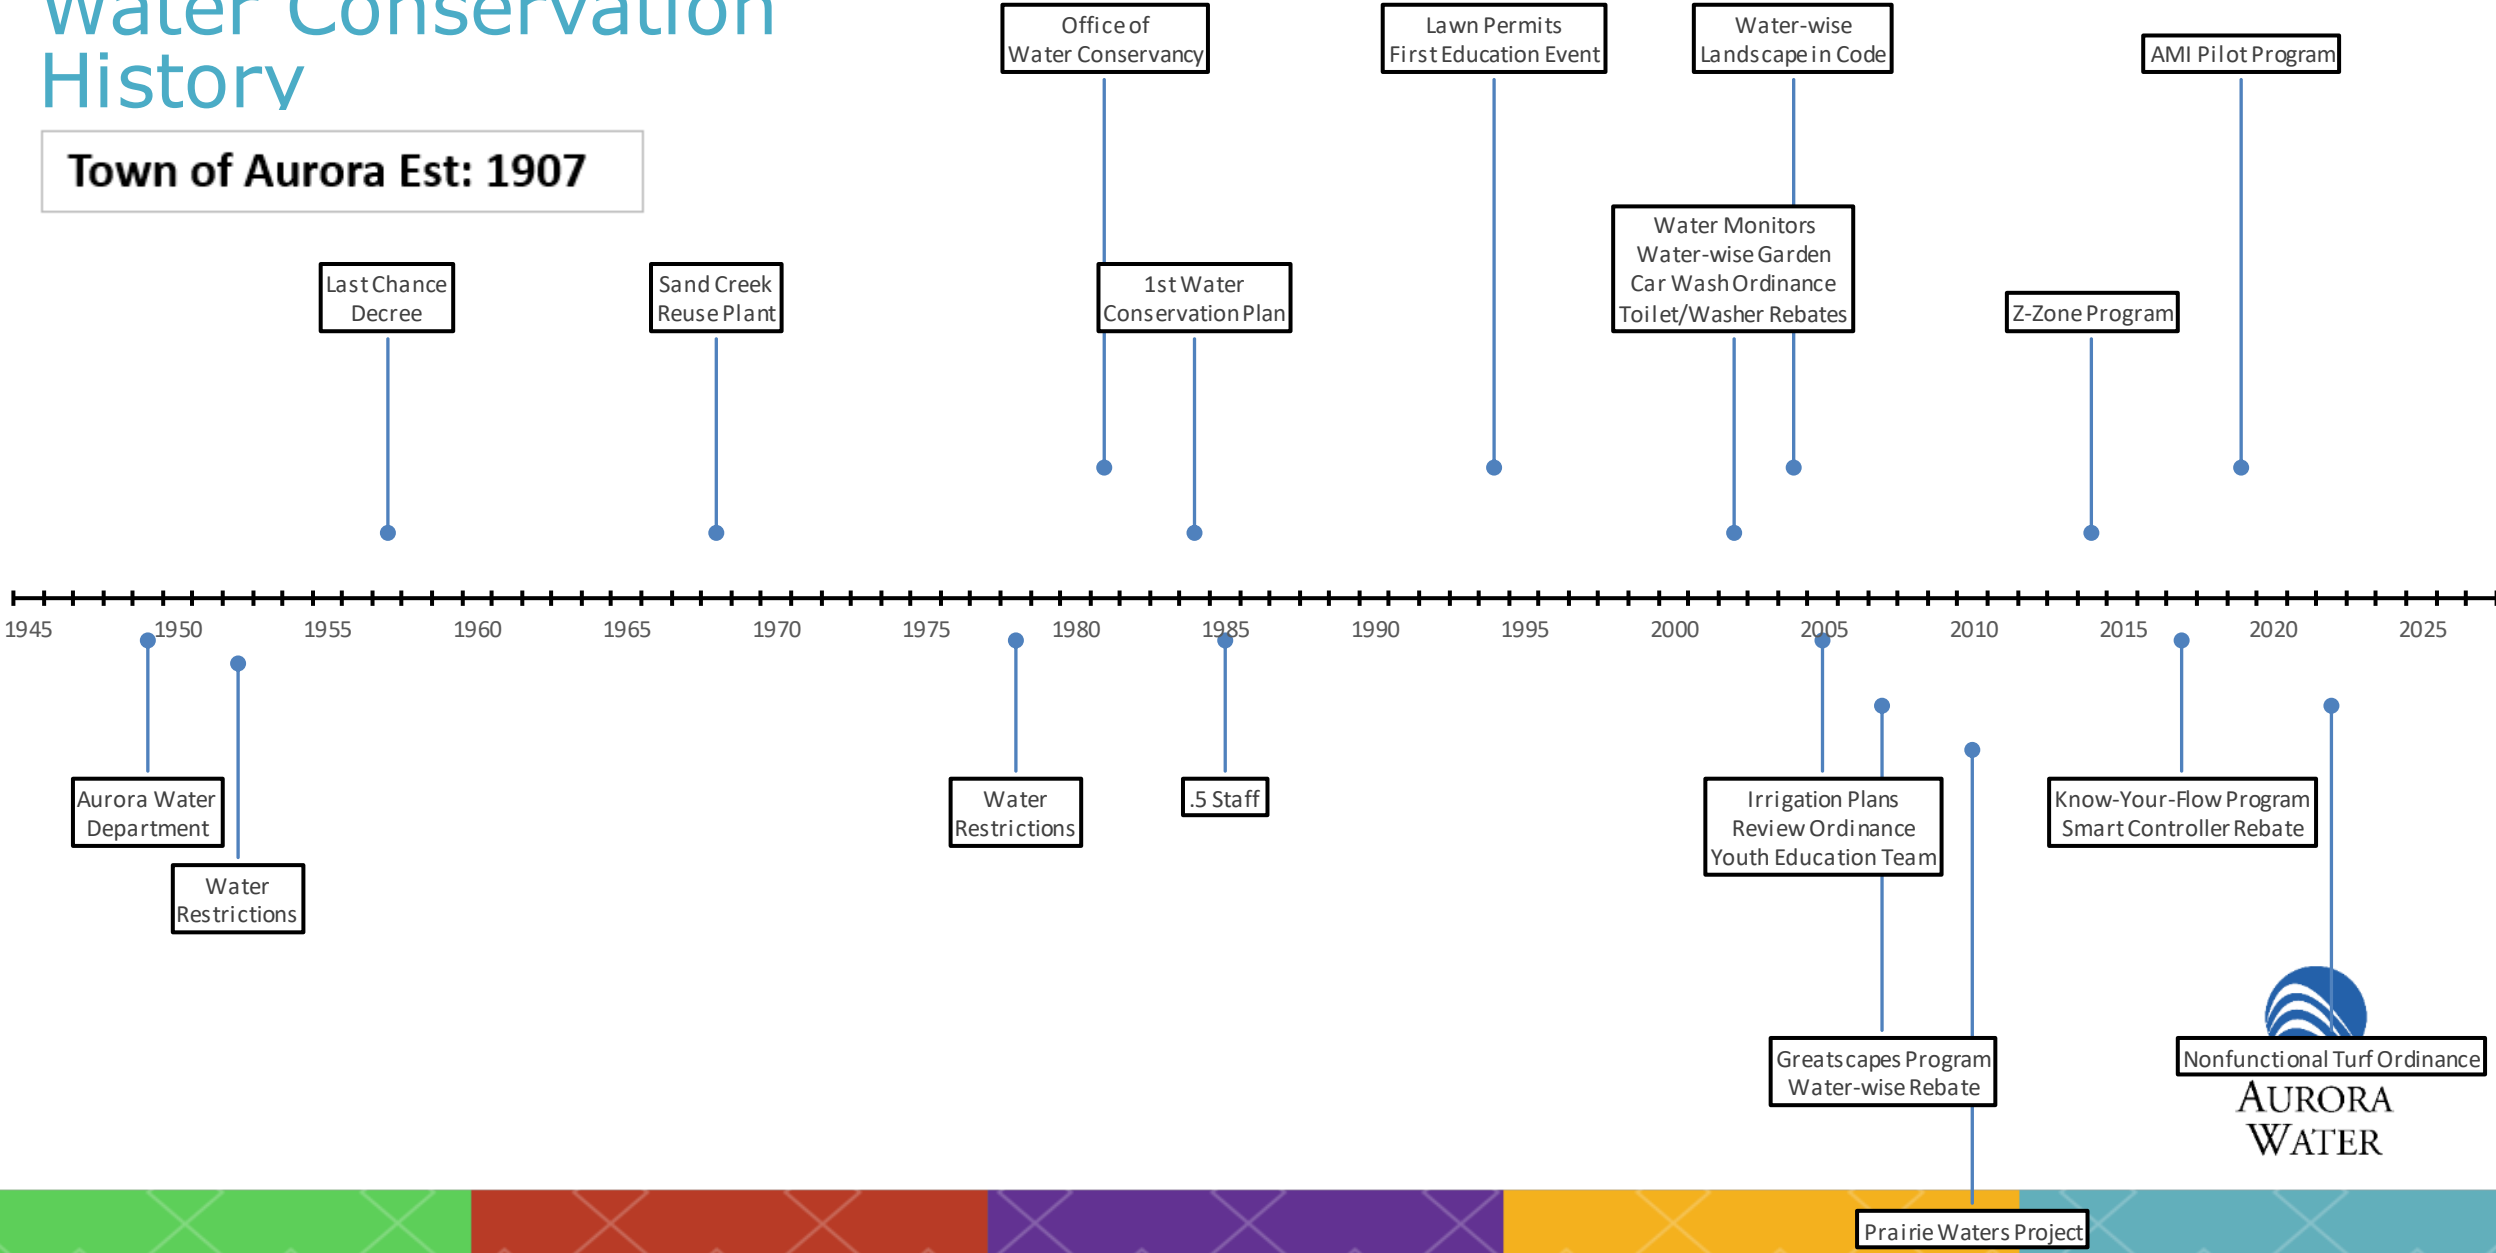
Water Conservation History

Town of Aurora Est: 1907

Office of Water Conservancy

Lawn Permits First Education Event

Water-wise Landscape in Code

AMI Pilot Program

Last Chance Decree

Sand Creek Reuse Plant

1st Water Conservation Plan

Water Monitors Water-wise Garden Car Wash Ordinance Toilet/Washer Rebates

Z-Zone Program

1945 1950 1955 1960 1965 1970 1975 1980 1985 1990 1995 2000 2005 2010 2015 2020 2025

Aurora Water Department

Water Restrictions

Water Restrictions

.5 Staff

Irrigation Plans Review Ordinance Youth Education Team

Know-Your-Flow Program Smart Controller Rebate

Greatscapes Program Water-wise Rebate

Nonfunctional Turf Ordinance

AURORA WATER

Prairie Waters Project